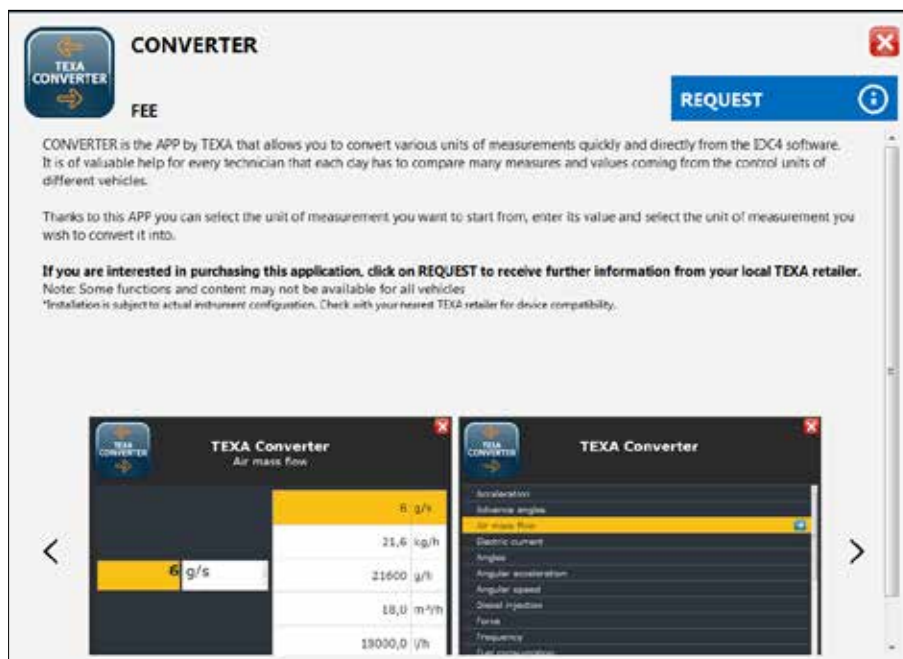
TEXA CONVERTER

CONVERTER

FEE

REQUEST

CONVERTER is the APP by TEXA that allows you to convert various units of measurements quickly and directly from the IDC4 software. It is of valuable help for every technician that each day has to compare many measures and values coming from the control units of different vehicles.

Thanks to this APP you can select the unit of measurement you want to start from, enter its value and select the unit of measurement you wish to convert it into.

**If you are interested in purchasing this application, click on REQUEST to receive further information from your local TEXA retailer.**
Note: Some functions and content may not be available for all vehicles
*Installation is subject to actual instrument configuration. Check with your nearest TEXA retailer for device compatibility.

TEXA CONVERTER

TEXA Converter
Air mass flow

6 g/s

6 g/s
21,6 kg/h
21600 g/h
18,0 m³/h
18000,0 l/h

TEXA CONVERTER

TEXA Converter

Acceleration
Advance angles
Air mass flow
Electric current
Angles
Angular acceleration
Angular speed
Diesel injection
Force
Frequency
Fuel consumption